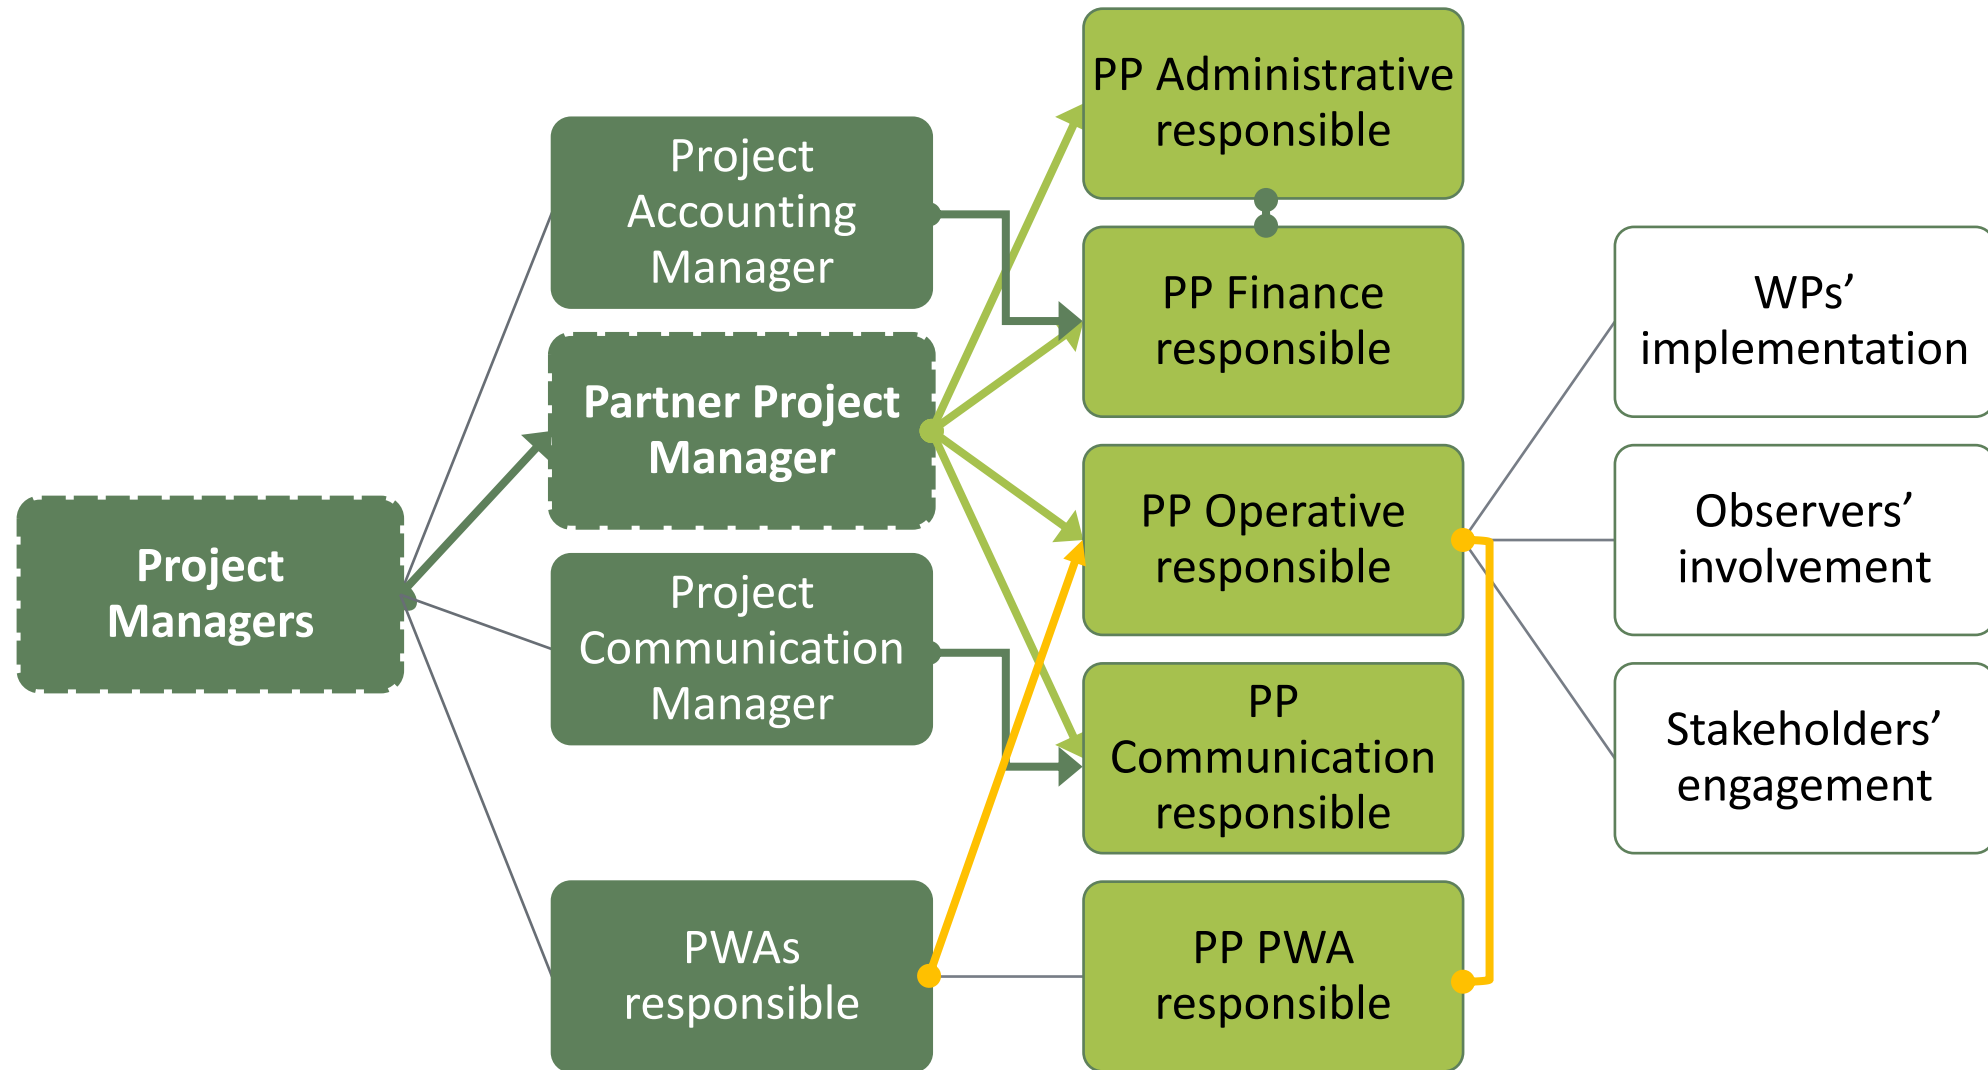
Project Managers

Project Accounting Manager

Partner Project Manager

Project Communication Manager

PWAs responsible

PP Administrative responsible

PP Finance responsible

PP Operative responsible

PP Communication responsible

PP PWA responsible

WPs' implementation

Observers' involvement

Stakeholders' engagement